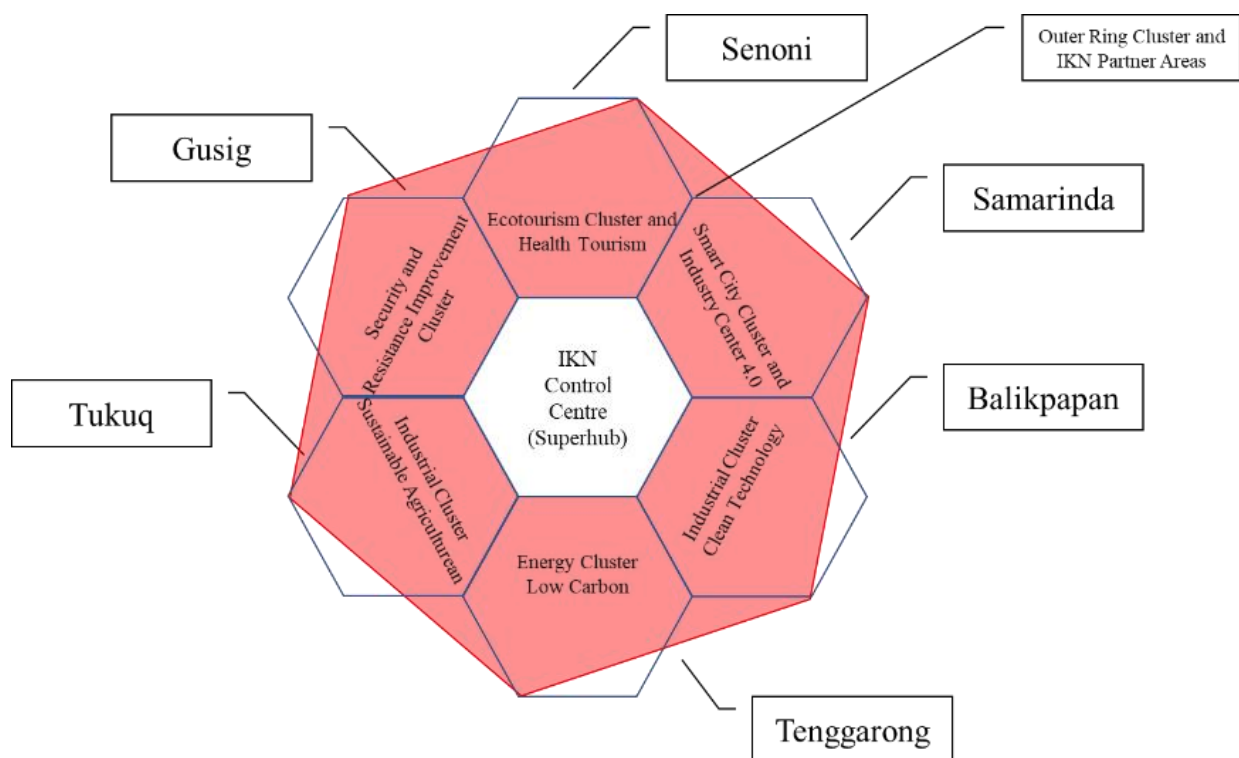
Senoni

Outer Ring Cluster and IKN Partner Areas

Gusig

Samarinda

Ecotourism Cluster and Health Tourism

Security and Resistance Improvement Cluster

Smart City Cluster and Industry Center 4.0

IKN Control Centre (Superhub)

Tukuq

Balikpapan

Industrial Cluster Sustainable Agriculturean

Industrial Cluster Clean Technology

Energy Cluster Low Carbon

Tenggarong